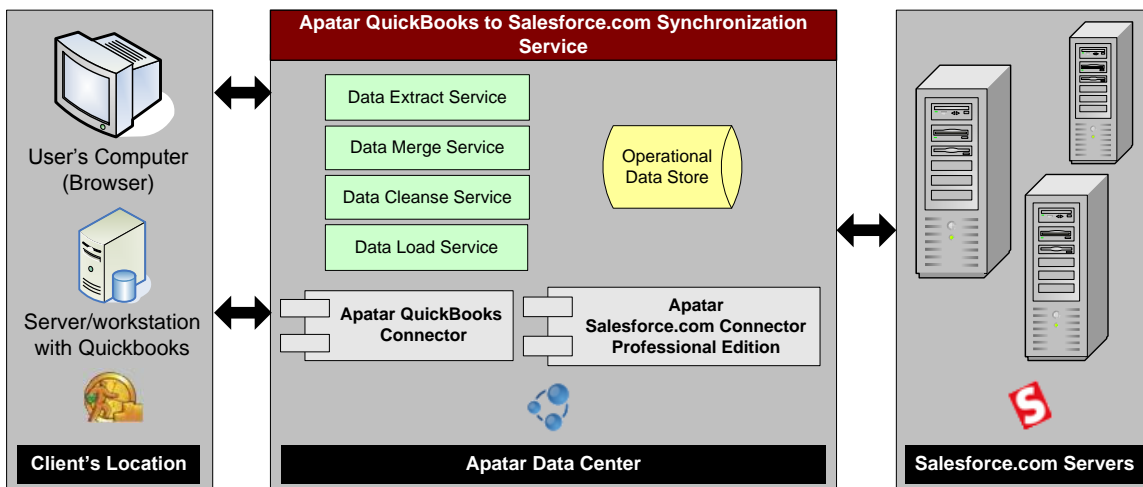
User's Computer (Browser)

Server/workstation with Quickbooks

Client's Location

Apatar QuickBooks to Salesforce.com Synchronization Service

Data Extract Service

Data Merge Service

Data Cleanse Service

Data Load Service

Operational Data Store

Apatar QuickBooks Connector

Apatar Salesforce.com Connector Professional Edition

Apatar Data Center

Salesforce.com Servers